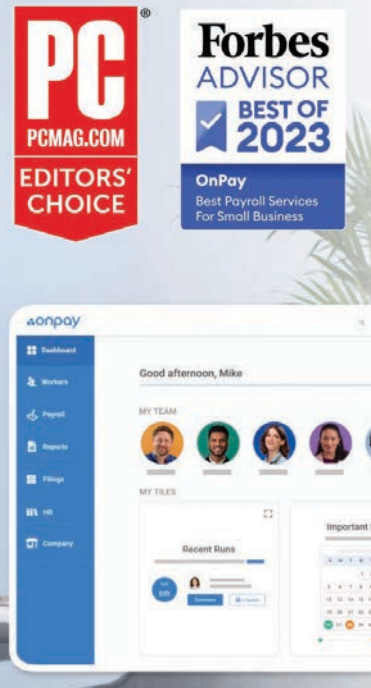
PC
®
PCMAG.COM
EDITORS' CHOICE

Forbes ADVISOR
BEST OF 2023
OnPay
Best Payroll Services For Small Business

onpay

Dashboard
Workers
Payroll
Reports
Filings
HR
Company

Good afternoon, Mike

MY TEAM

MY TILES

Recent Runs

Important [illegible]